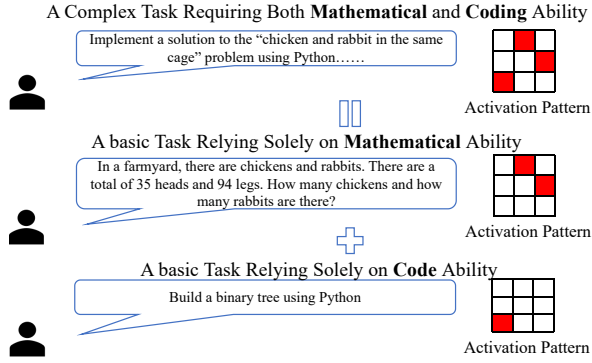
A Complex Task Requiring Both **Mathematical** and **Coding** Ability

Implement a solution to the “chicken and rabbit in the same cage” problem using Python……

Activation Pattern

A basic Task Relying Solely on **Mathematical** Ability

In a farmyard, there are chickens and rabbits. There are a total of 35 heads and 94 legs. How many chickens and how many rabbits are there?

Activation Pattern

A basic Task Relying Solely on **Code** Ability

Build a binary tree using Python

Activation Pattern